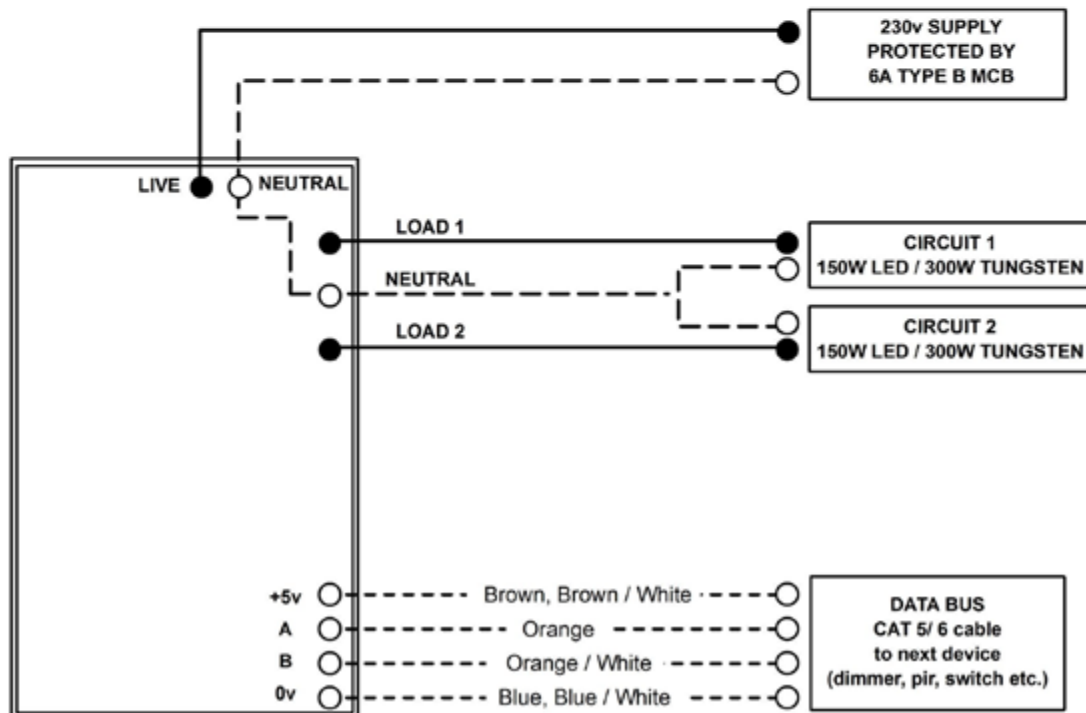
230v SUPPLY
PROTECTED BY
6A TYPE B MCB

LIVE
NEUTRAL

LOAD 1
NEUTRAL
LOAD 2

CIRCUIT 1
150W LED / 300W TUNGSTEN

CIRCUIT 2
150W LED / 300W TUNGSTEN

+5v
A
B
0v

Brown, Brown / White
Orange
Orange / White
Blue, Blue / White

DATA BUS
CAT 5/ 6 cable
to next device
(dimmer, pir, switch etc.)